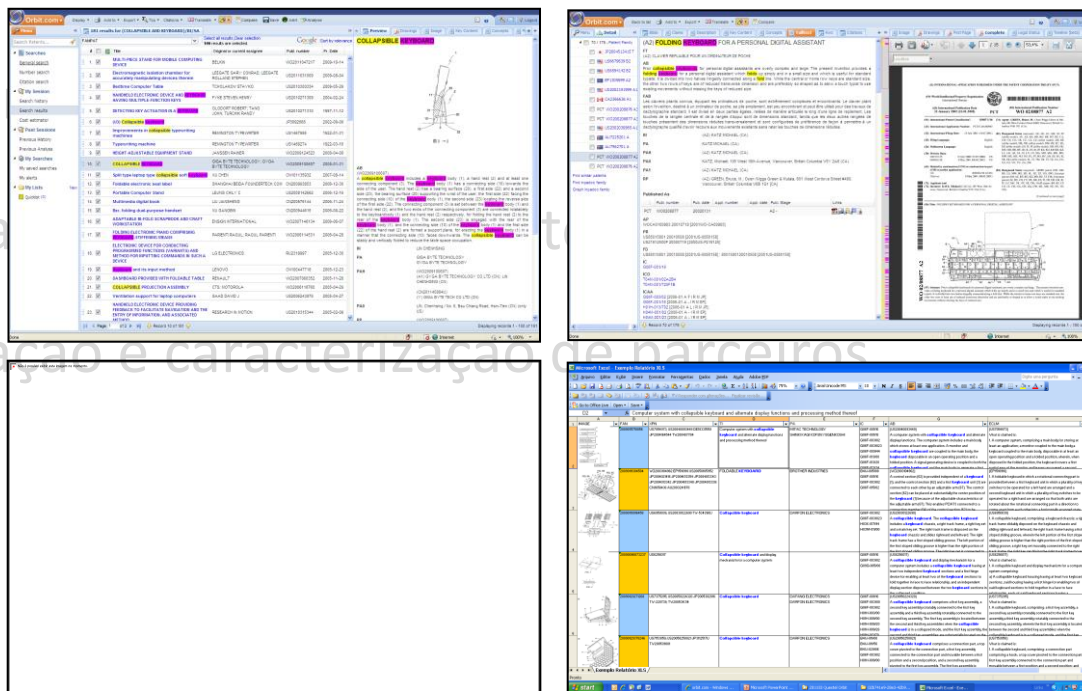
Orbit.com

283 results for (COLLAPSIBLE AND KEYBOARD)/TI/AB

COLLAPSIBLE KEYBOARD

Search history

Previous history

Previous Analysis

My Sessions

My saved searches

My alerts

My Lists

MULTI-PIECE STAND FOR MOBILE COMPUTING DEVICE

Electromagnetic isolation chamber for accurately measuring devices thereof

Bedtime Computer Table

HANDHELD ELECTRONIC DEVICE AND KEYBOARD HAVING MULTIPLE FUNCTION KEYS

DETECTING KEY ACTUATION IN A KEYBOARD

Improvements in collapsible typewriting machines

Typewriting machine

HEIGHT-ADJUSTABLE EQUIPMENT STAND

COLLAPSIBLE KEYBOARD

Split-type laptop type collapsible soft keyboard

Foldable electronic read label

Portable Computer Stand

Multimedia digital book

Box folding dual-purpose handset

ELECTRONIC DEVICE FOR CONNECTING PROGRAMMED FUNCTIONS

Keyboard and its input method

COLLAPSIBLE PROJECTION ASSEMBLY

Ventilation support for laptop computers

Displaying results 1 - 100 of 151

Orbit.com

(A2) FOLDING KEYBOARD FOR A PERSONAL DIGITAL ASSISTANT

Published As

PCT WO2002/028077 A2

Displaying results 1 - 100 of 151

Microsoft Excel - Example Relatório XLS

Computer system with collapsible keyboard and alternate display functions and processing method thereof

Collapsible keyboard

SANYO ELECTRONICS

CHARGE ELECTRONICS

Example Relatório XLS

start

ação e caracterização de parceiros